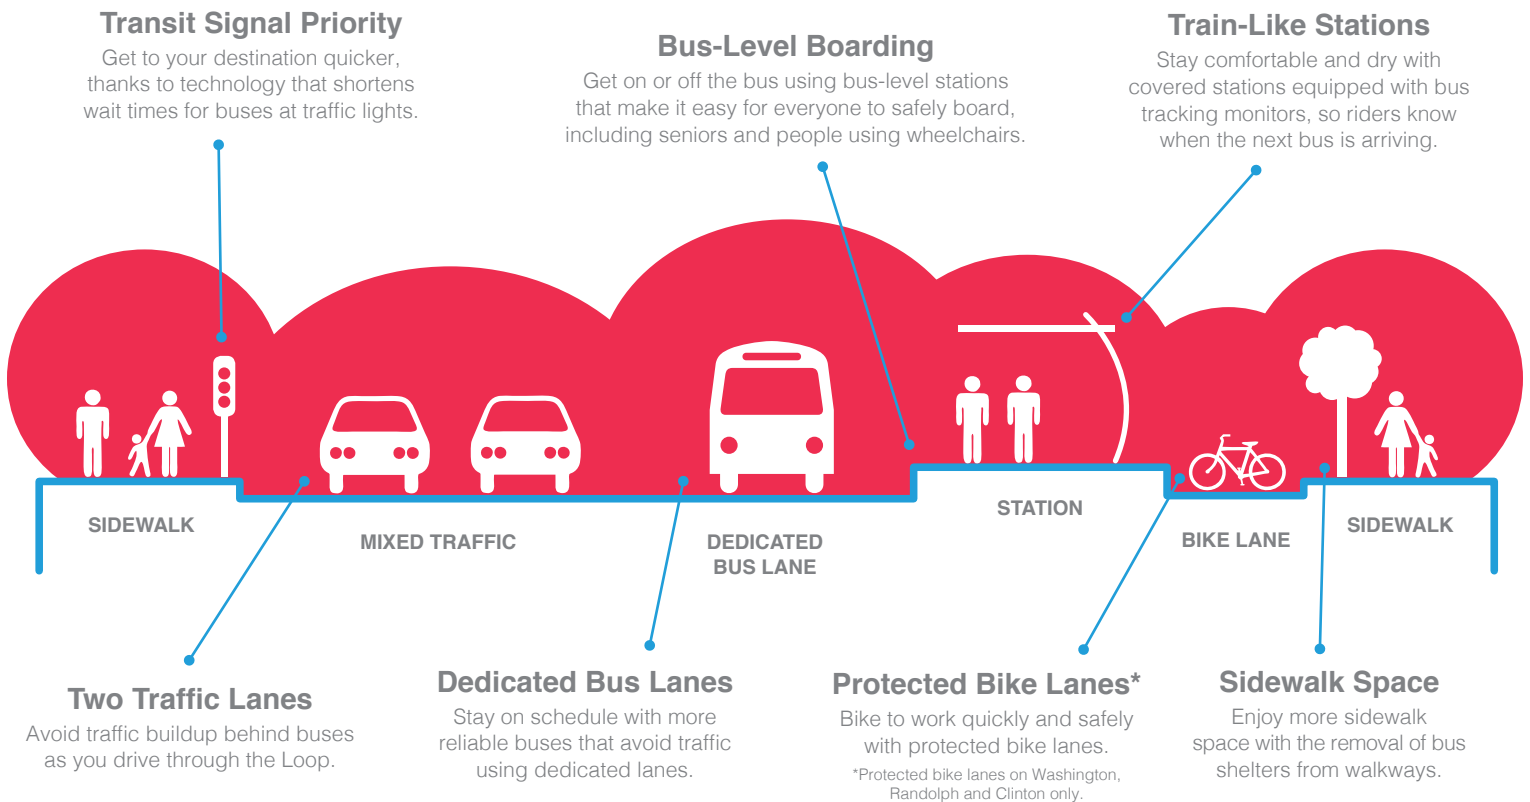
Transit Signal Priority
Get to your destination quicker, thanks to technology that shortens wait times for buses at traffic lights.

Bus-Level Boarding
Get on or off the bus using bus-level stations that make it easy for everyone to safely board, including seniors and people using wheelchairs.

Train-Like Stations
Stay comfortable and dry with covered stations equipped with bus tracking monitors, so riders know when the next bus is arriving.

SIDEWALK

MIXED TRAFFIC

DEDICATED BUS LANE

STATION

BIKE LANE

SIDEWALK

Two Traffic Lanes
Avoid traffic buildup behind buses as you drive through the Loop.

Dedicated Bus Lanes
Stay on schedule with more reliable buses that avoid traffic using dedicated lanes.

Protected Bike Lanes*
Bike to work quickly and safely with protected bike lanes.
*Protected bike lanes on Washington, Randolph and Clinton only.

Sidewalk Space
Enjoy more sidewalk space with the removal of bus shelters from walkways.